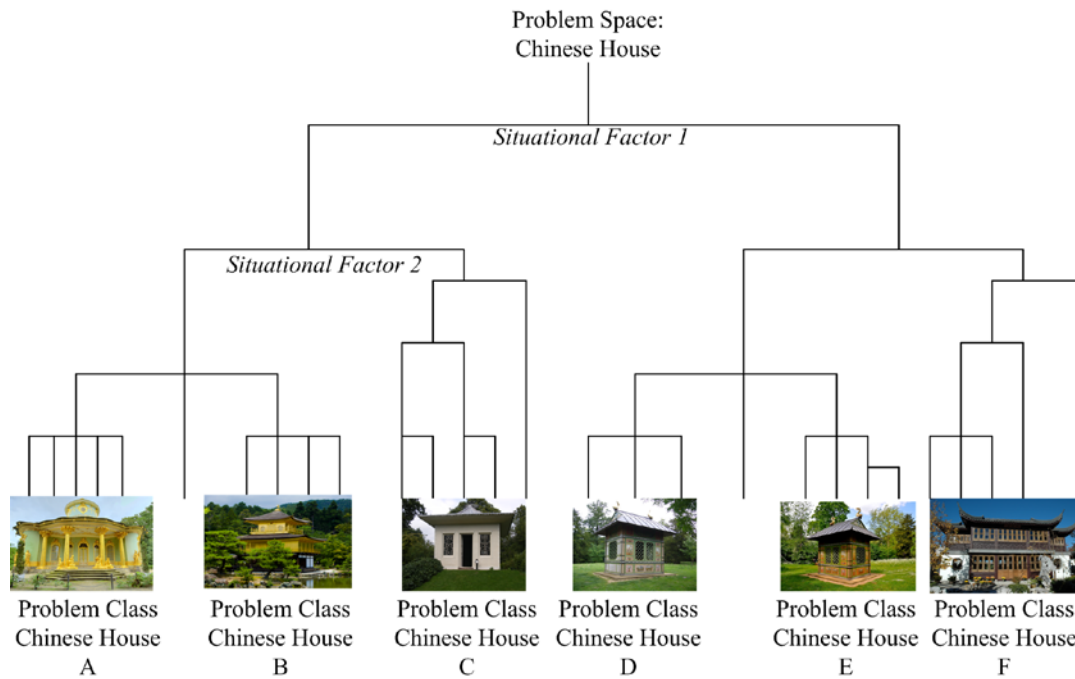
Problem Space:
Chinese House

Situational Factor 1

Situational Factor 2

Problem Class
Chinese House
A

Problem Class
Chinese House
B

Problem Class
Chinese House
C

Problem Class
Chinese House
D

Problem Class
Chinese House
E

Problem Class
Chinese House
F